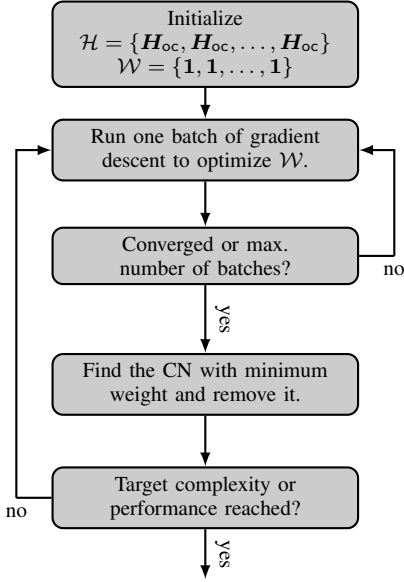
Initialize
$\mathcal{H} = \{\boldsymbol{H}_{\text{oc}}, \boldsymbol{H}_{\text{oc}}, \ldots, \boldsymbol{H}_{\text{oc}}\}$
$\mathcal{W} = \{\mathbf{1}, \mathbf{1}, \ldots, \mathbf{1}\}$

Run one batch of gradient descent to optimize $\mathcal{W}$.

Converged or max. number of batches?

no

yes

Find the CN with minimum weight and remove it.

Target complexity or performance reached?

no

yes